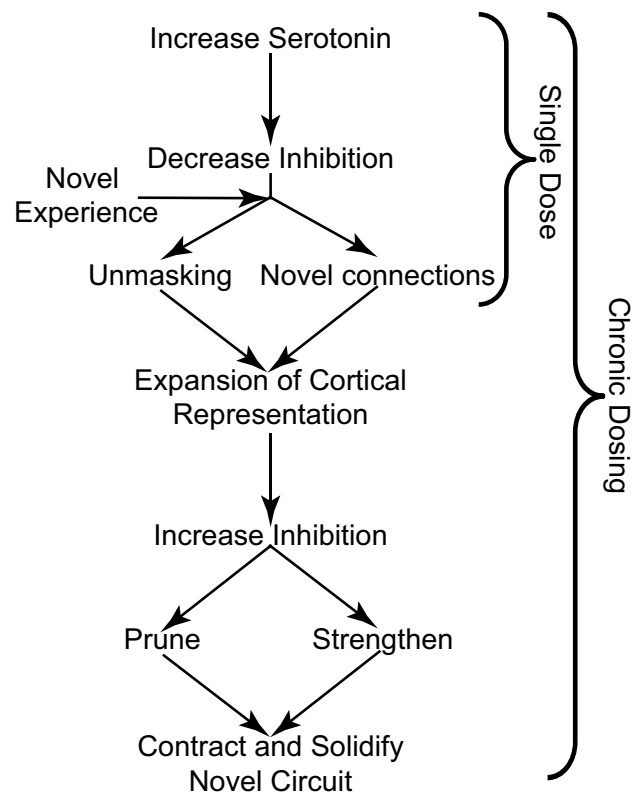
Increase Serotonin

Decrease Inhibition

Novel Experience

Unmasking

Novel connections

Expansion of Cortical Representation

Increase Inhibition

Prune

Strengthen

Contract and Solidify Novel Circuit

Single Dose

Chronic Dosing